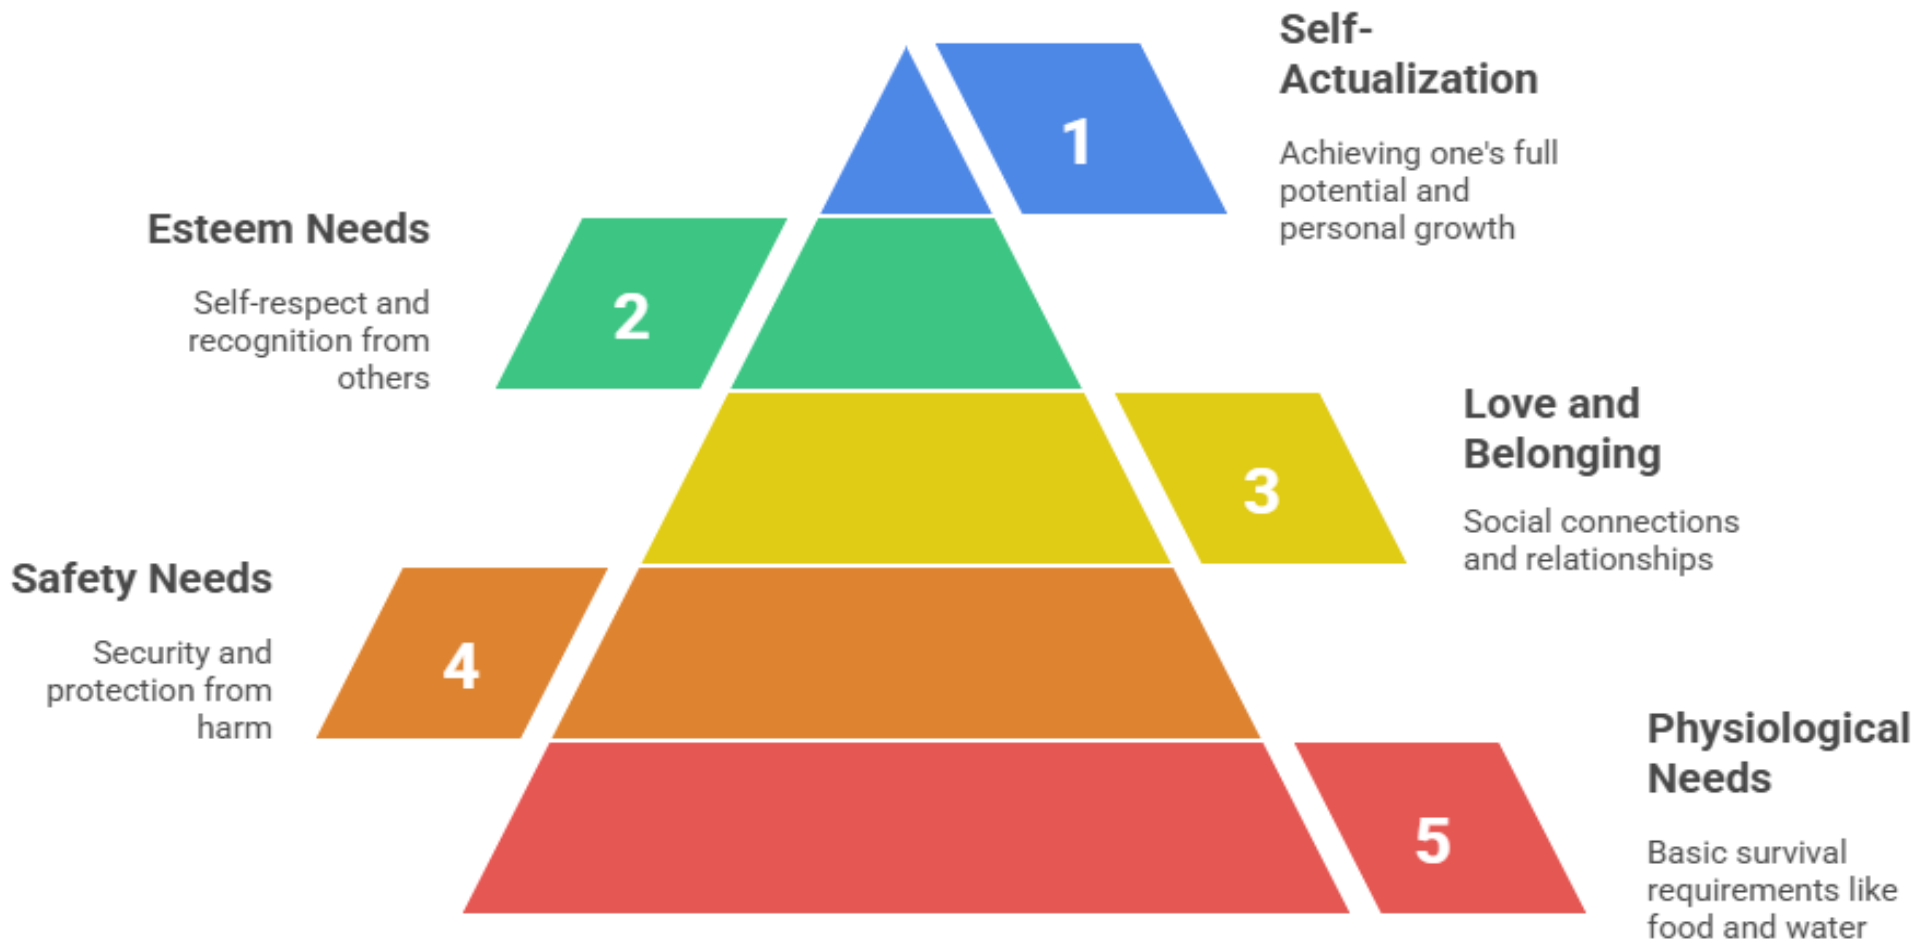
1

Self-Actualization

Achieving one's full potential and personal growth

Esteem Needs

Self-respect and recognition from others

2

3

Love and Belonging

Social connections and relationships

Safety Needs

Security and protection from harm

4

5

Physiological Needs

Basic survival requirements like food and water